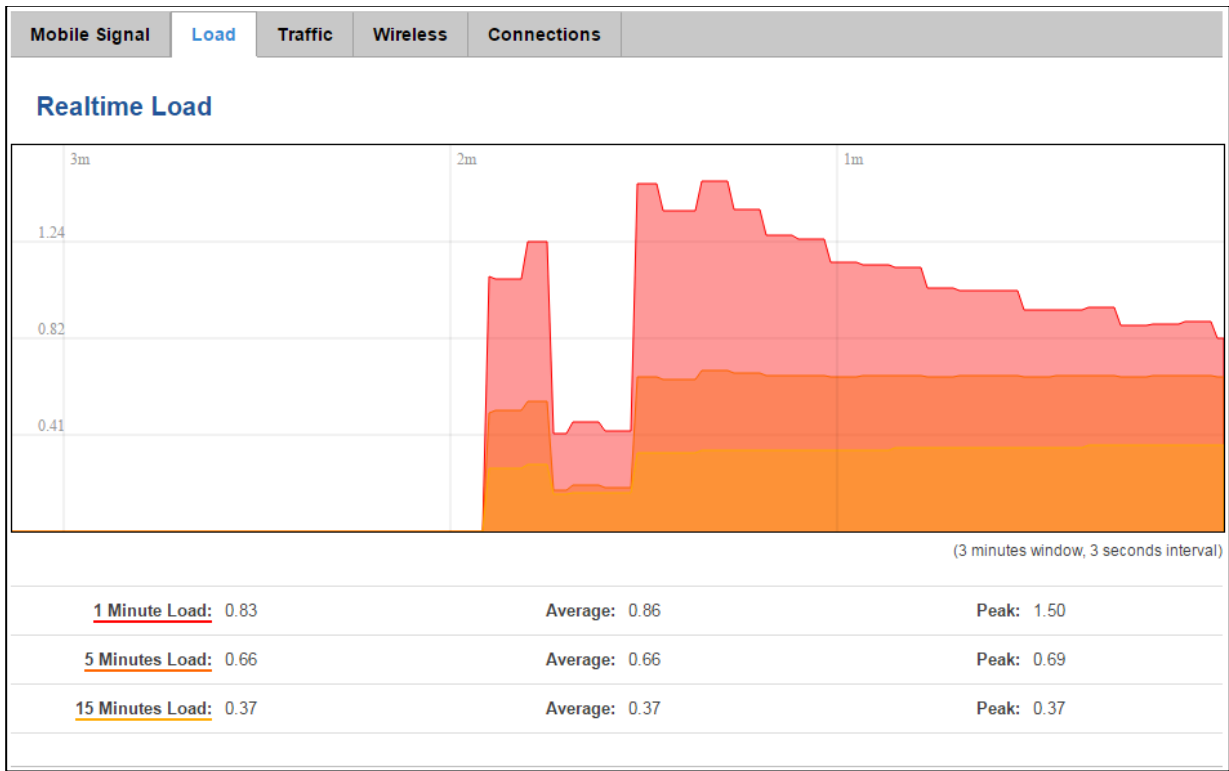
Mobile Signal | Load | Traffic | Wireless | Connections

Realtime Load

3m
2m
1m
1.24
0.82
0.41

(3 minutes window, 3 seconds interval)

| | | |
|---|---|---|
| 1 Minute Load: 0.83 | Average: 0.86 | Peak: 1.50 |
| 5 Minutes Load: 0.66 | Average: 0.66 | Peak: 0.69 |
| 15 Minutes Load: 0.37 | Average: 0.37 | Peak: 0.37 |